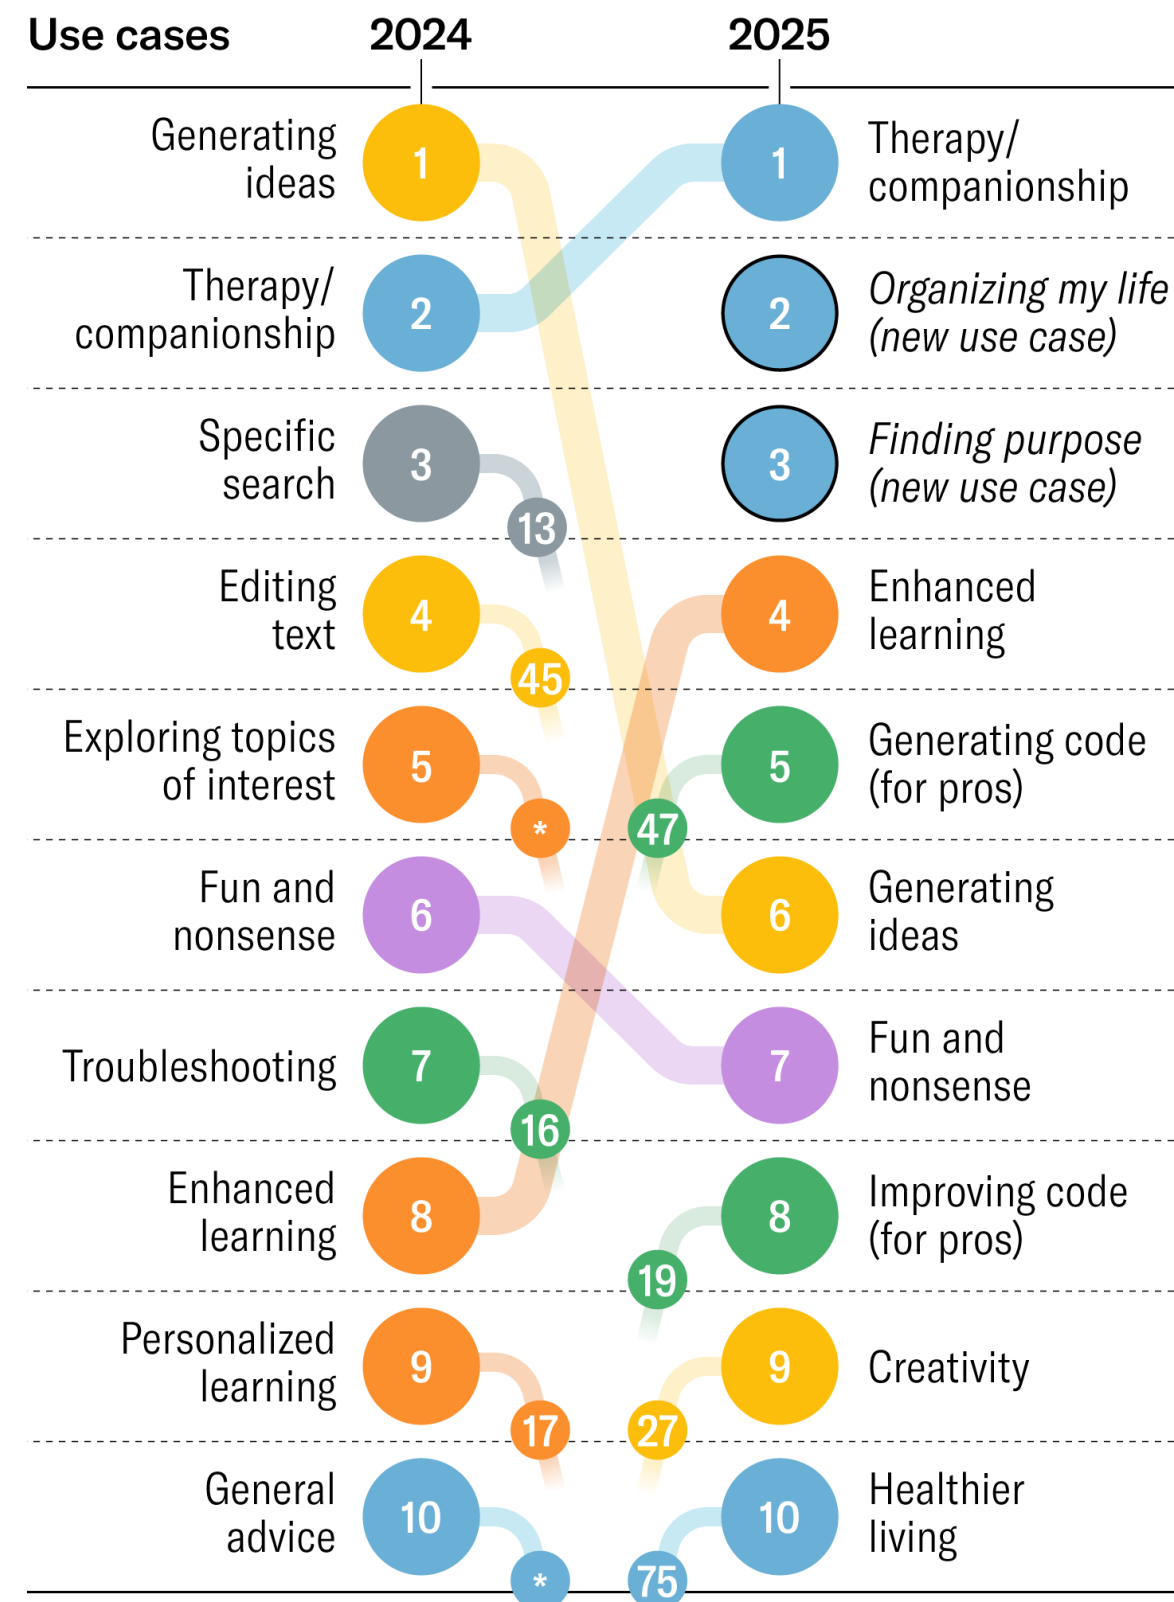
| Use cases | 2024 | 2025 | |
|---|---|---|---|
| Generating ideas | 1 | 1 | Therapy/ companionship |
| Therapy/ companionship | 2 | 2 | *Organizing my life (new use case)* |
| Specific search | 3 (13) | 3 | *Finding purpose (new use case)* |
| Editing text | 4 (45) | 4 | Enhanced learning |
| Exploring topics of interest | 5 (*) | 5 (47) | Generating code (for pros) |
| Fun and nonsense | 6 | 6 | Generating ideas |
| Troubleshooting | 7 (16) | 7 | Fun and nonsense |
| Enhanced learning | 8 | 8 (19) | Improving code (for pros) |
| Personalized learning | 9 (17) | 9 (27) | Creativity |
| General advice | 10 (*) | 10 (75) | Healthier living |